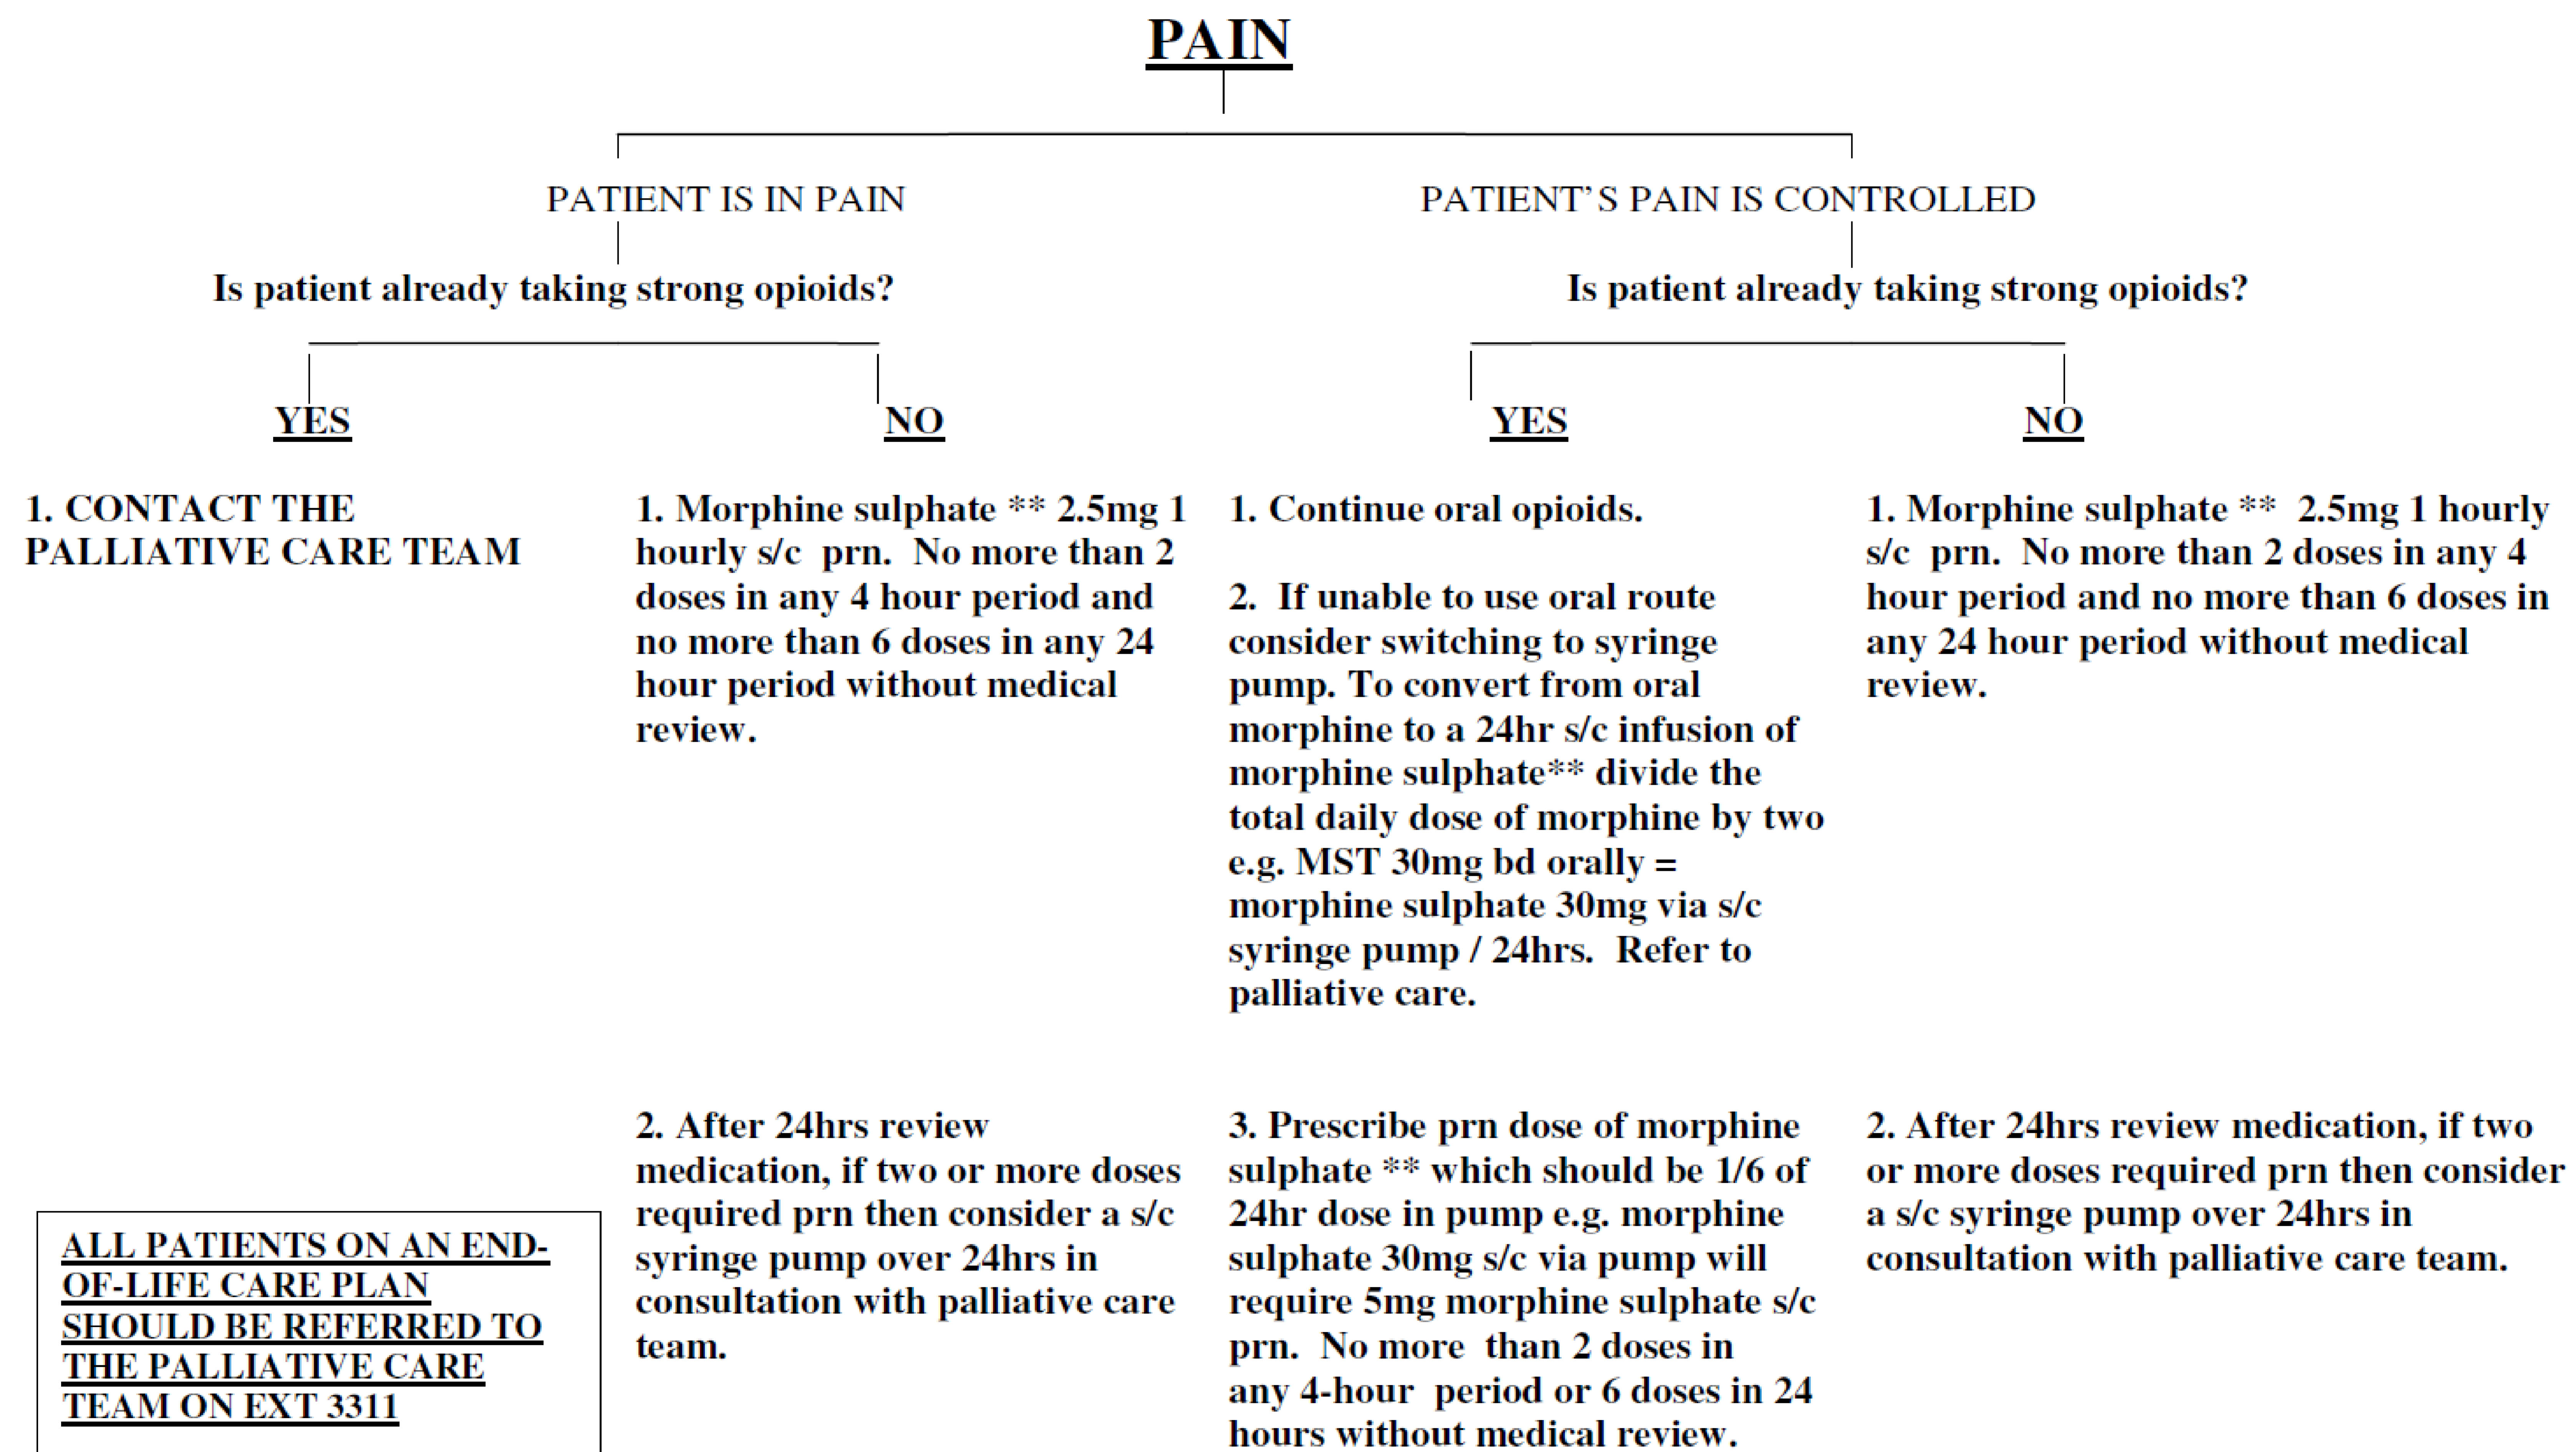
PAIN

PATIENT IS IN PAIN

Is patient already taking strong opioids?

YES

1. CONTACT THE PALLIATIVE CARE TEAM

NO

1. Morphine sulphate ** 2.5mg 1 hourly s/c prn. No more than 2 doses in any 4 hour period and no more than 6 doses in any 24 hour period without medical review.

2. After 24hrs review medication, if two or more doses required prn then consider a s/c syringe pump over 24hrs in consultation with palliative care team.

PATIENT'S PAIN IS CONTROLLED

Is patient already taking strong opioids?

YES

1. Continue oral opioids.

2. If unable to use oral route consider switching to syringe pump. To convert from oral morphine to a 24hr s/c infusion of morphine sulphate** divide the total daily dose of morphine by two e.g. MST 30mg bd orally = morphine sulphate 30mg via s/c syringe pump / 24hrs. Refer to palliative care.

3. Prescribe prn dose of morphine sulphate ** which should be 1/6 of 24hr dose in pump e.g. morphine sulphate 30mg s/c via pump will require 5mg morphine sulphate s/c prn. No more than 2 doses in any 4-hour period or 6 doses in 24 hours without medical review.

NO

1. Morphine sulphate ** 2.5mg 1 hourly s/c prn. No more than 2 doses in any 4 hour period and no more than 6 doses in any 24 hour period without medical review.

2. After 24hrs review medication, if two or more doses required prn then consider a s/c syringe pump over 24hrs in consultation with palliative care team.

ALL PATIENTS ON AN END-OF-LIFE CARE PLAN SHOULD BE REFERRED TO THE PALLIATIVE CARE TEAM ON EXT 3311